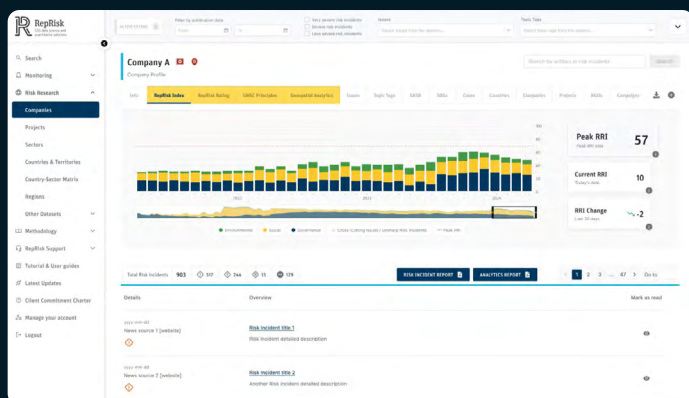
RepRisk
ESG data science and quantitative solutions

Search
Monitoring
Risk Research
Companies
Projects
Sectors
Countries & Territories
Country-Sector Matrix
Regions
Other Datasets
Methodology
RepRisk Support
Tutorial & User guides
Latest Updates
Client Commitment Charter
Manage your account
Logout

ALL INCIDENTS
Filter by publication date
From
To
Only severe risk incidents
Severe risk incidents
Less severe risk incidents
Issues
Select issues from the dataset...
Topic Tags
Select topic tags from the dataset...

Company A
Company Profile
Search for entities or risk incidents
Search

Info
RepRisk Index
RepRisk Rating
UNGC Principles
Geospatial Analytics
Issues
Topic Tags
SASB
SDGs
Cases
Countries
Companies
Projects
NGOs
Campaigns

Peak RRI
Peak RRI date
57
Current RRI
Today's date
10
RRI Change
Last 30 days
-2

2022
2023
2024
Environmental
Social
Governance
Cross-Cutting Issues / Untimely Risk Incidents
Peak RRI

Total Risk Incidents 903 517 344 15 179
RISK INCIDENT REPORT
ANALYTICS REPORT
1 2 3 ... 47 > Go to

Details
Overview
Mark as read
yyyy-mm-dd
News source 1 [website]
Risk incident title 1
Risk incident detailed description
yyyy-mm-dd
News source 2 [website]
Risk incident title 2
Another Risk incident detailed description